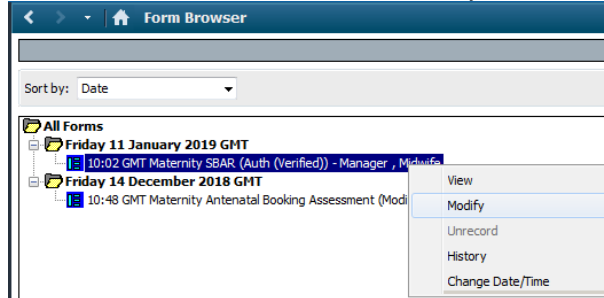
Form Browser

Sort by: Date

All Forms
Friday 11 January 2019 GMT
10:02 GMT Maternity SBAR (Auth (Verified)) - Manager , Midwife
Friday 14 December 2018 GMT
10:48 GMT Maternity Antenatal Booking Assessment (Modi

View
Modify
Unrecord
History
Change Date/Time